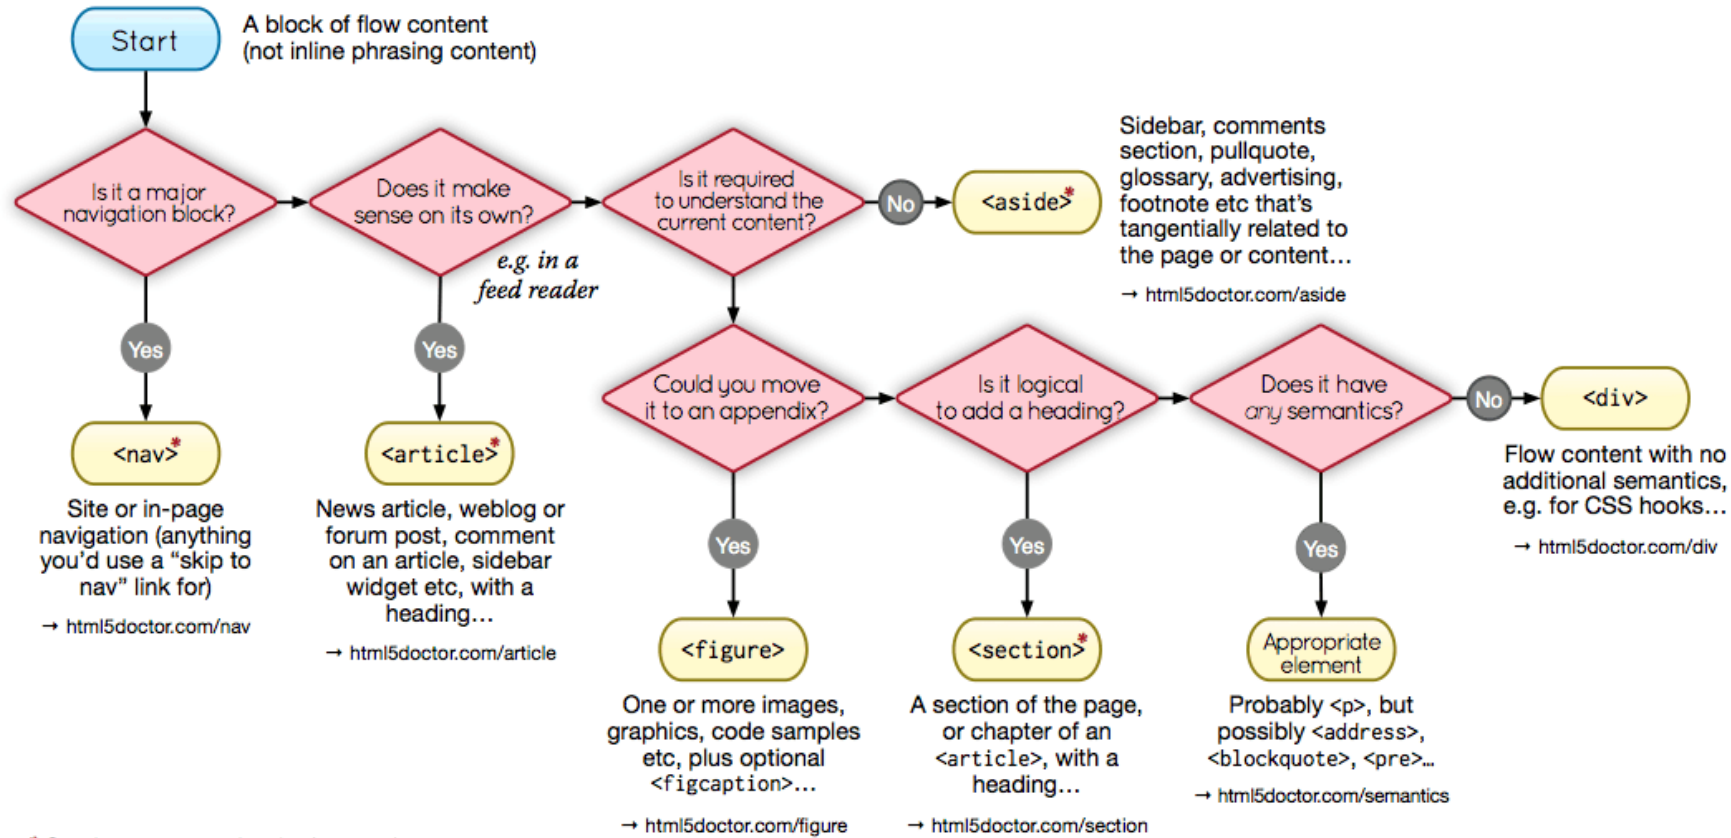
Start

A block of flow content (not inline phrasing content)

Is it a major navigation block?

Does it make sense on its own?

e.g. in a feed reader

Is it required to understand the current content?

No

<aside>*

Sidebar, comments section, pullquote, glossary, advertising, footnote etc that's tangentially related to the page or content…

→ html5doctor.com/aside

Yes

Yes

<nav>*

Site or in-page navigation (anything you'd use a "skip to nav" link for)

→ html5doctor.com/nav

<article>*

News article, weblog or forum post, comment on an article, sidebar widget etc, with a heading…

→ html5doctor.com/article

Could you move it to an appendix?

Is it logical to add a heading?

Does it have any semantics?

No

<div>

Flow content with no additional semantics, e.g. for CSS hooks…

→ html5doctor.com/div

Yes

Yes

Yes

<figure>

One or more images, graphics, code samples etc, plus optional <figcaption>…

→ html5doctor.com/figure

<section>*

A section of the page, or chapter of an <article>, with a heading…

→ html5doctor.com/section

Appropriate element

Probably <p>, but possibly <address>, <blockquote>, <pre>…

→ html5doctor.com/semantics